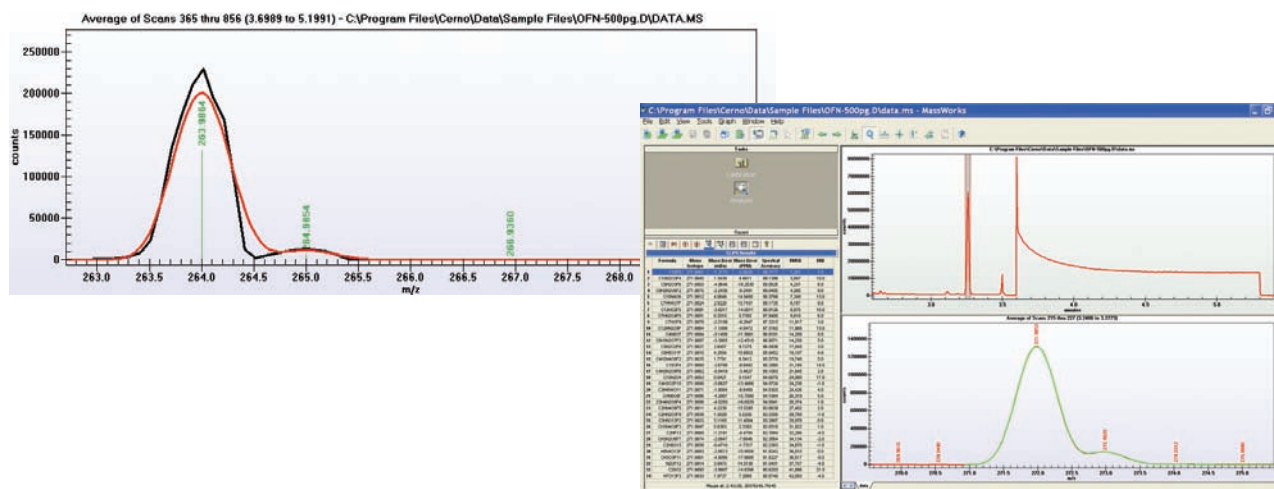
Average of Scans 365 thru 856 (3.6989 to 5.1991) - C:\Program Files\Cerno\Data\Sample Files\OFN-500pg.D\DATA.MS

250000
200000
150000
100000
50000
0
counts

263.9864
264.9854
266.9360

263.0 263.5 264.0 264.5 265.0 265.5 266.0 266.5 267.0 267.5 268.0
m/z

C:\Program Files\Cerno\Data\Sample Files\OFN-500pg.D\data.ms - MassWorks
File Edit View Tools Graph Window Help

Tasks

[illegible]